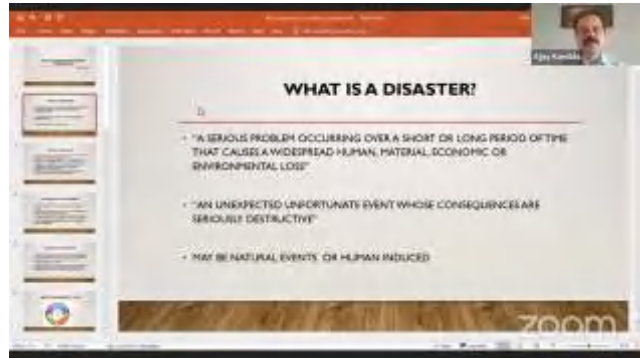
WHAT IS A DISASTER?

• "A SERIOUS PROBLEM OCCURRING OVER A SHORT OR LONG PERIOD OF TIME THAT CAUSES A WIDESPREAD HUMAN, MATERIAL, ECONOMIC OR ENVIRONMENTAL LOSS"

• "AN UNEXPECTED UNFORTUNATE EVENT WHOSE CONSEQUENCES ARE SERIOUSLY DESTRUCTIVE"

• MAY BE NATURAL EVENTS OR HUMAN INDUCED

Ajay Kandhi

zoom